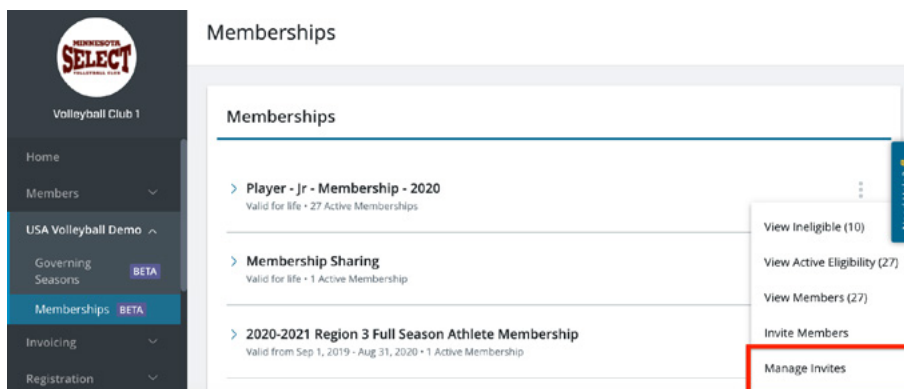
MINNESOTA
SELECT
VOLLEYBALL CLUB

Volleyball Club 1

Home

Members

USA Volleyball Demo

Governing Seasons BETA

Memberships BETA

Invoicing

Registration

Memberships

Memberships

> Player - Jr - Membership - 2020
Valid for life • 27 Active Memberships

> Membership Sharing
Valid for life • 1 Active Membership

> 2020-2021 Region 3 Full Season Athlete Membership
Valid from Sep 1, 2019 - Aug 31, 2020 • 1 Active Membership

View Ineligible (10)

View Active Eligibility (27)

View Members (27)

Invite Members

Manage Invites